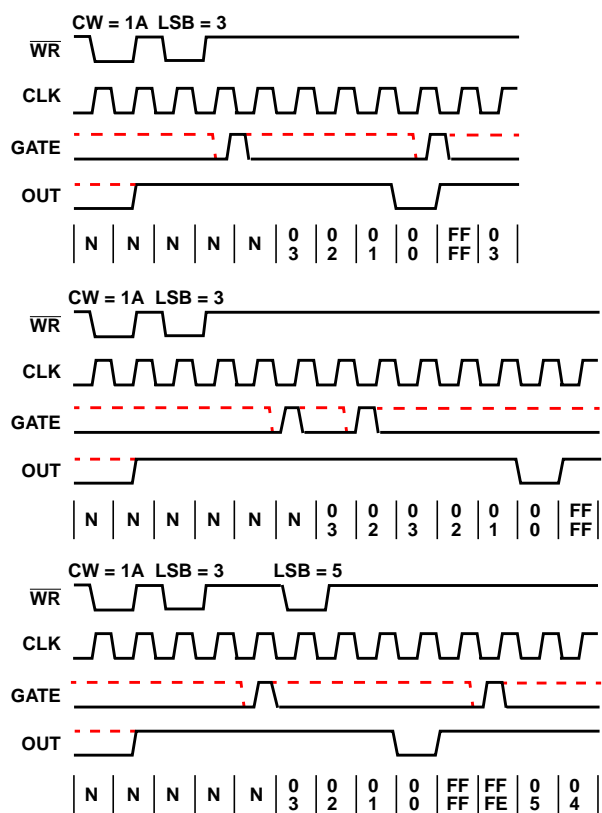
CW = 1A LSB = 3

$\overline{WR}$

CLK

GATE

OUT

| N | N | N | N | N | 0 3 | 0 2 | 0 1 | 0 0 | FF FF | 0 3 |

CW = 1A LSB = 3

$\overline{WR}$

CLK

GATE

OUT

| N | N | N | N | N | N | 0 3 | 0 2 | 0 3 | 0 2 | 0 1 | 0 0 | FF FF |

CW = 1A LSB = 3 LSB = 5

$\overline{WR}$

CLK

GATE

OUT

| N | N | N | N | N | 0 3 | 0 2 | 0 1 | 0 0 | FF FF | FF FE | 0 5 | 0 4 |